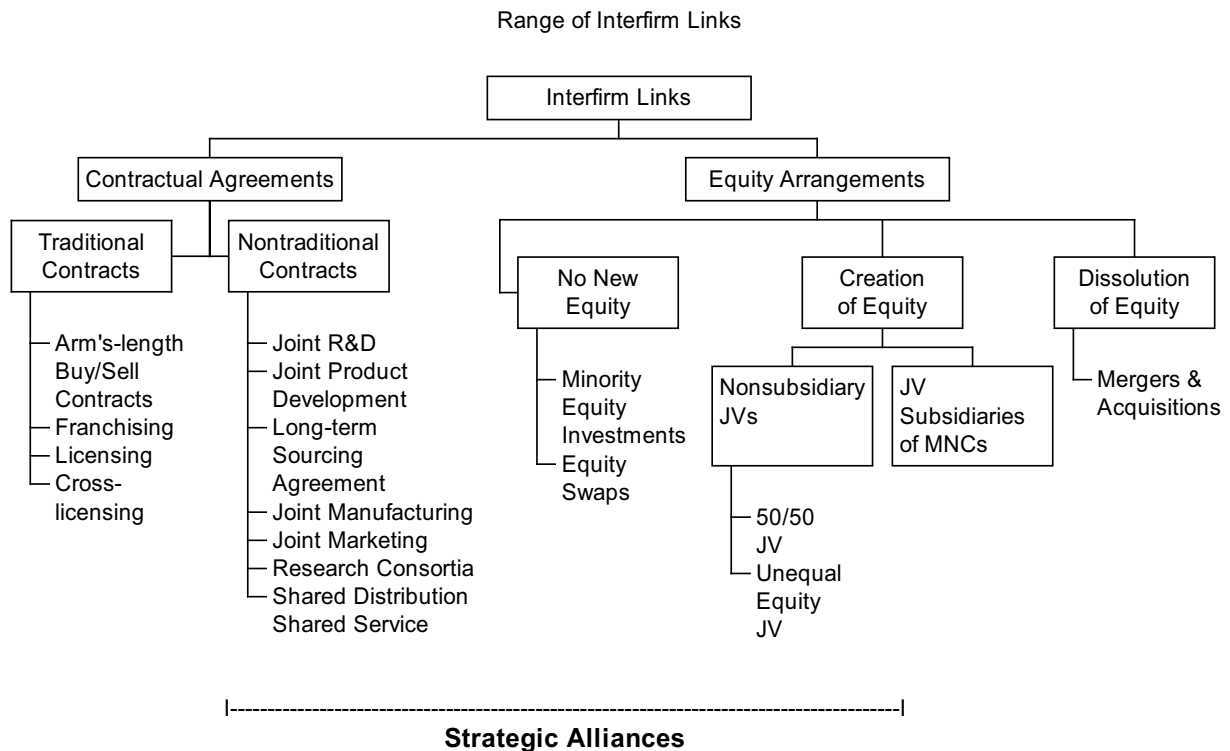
Range of Interfirm Links

Interfirm Links

Contractual Agreements

Traditional Contracts

Arm's-length Buy/Sell Contracts
Franchising
Licensing
Cross-licensing

Nontraditional Contracts

Joint R&D
Joint Product Development
Long-term Sourcing Agreement
Joint Manufacturing
Joint Marketing
Research Consortia
Shared Distribution Shared Service

Equity Arrangements

No New Equity

Minority Equity Investments
Equity Swaps

Creation of Equity

Nonsubsidiary JVs

50/50 JV
Unequal Equity JV

JV Subsidiaries of MNCs

Dissolution of Equity

Mergers & Acquisitions

|------------------------------------------------------------------------------------------|
Strategic Alliances